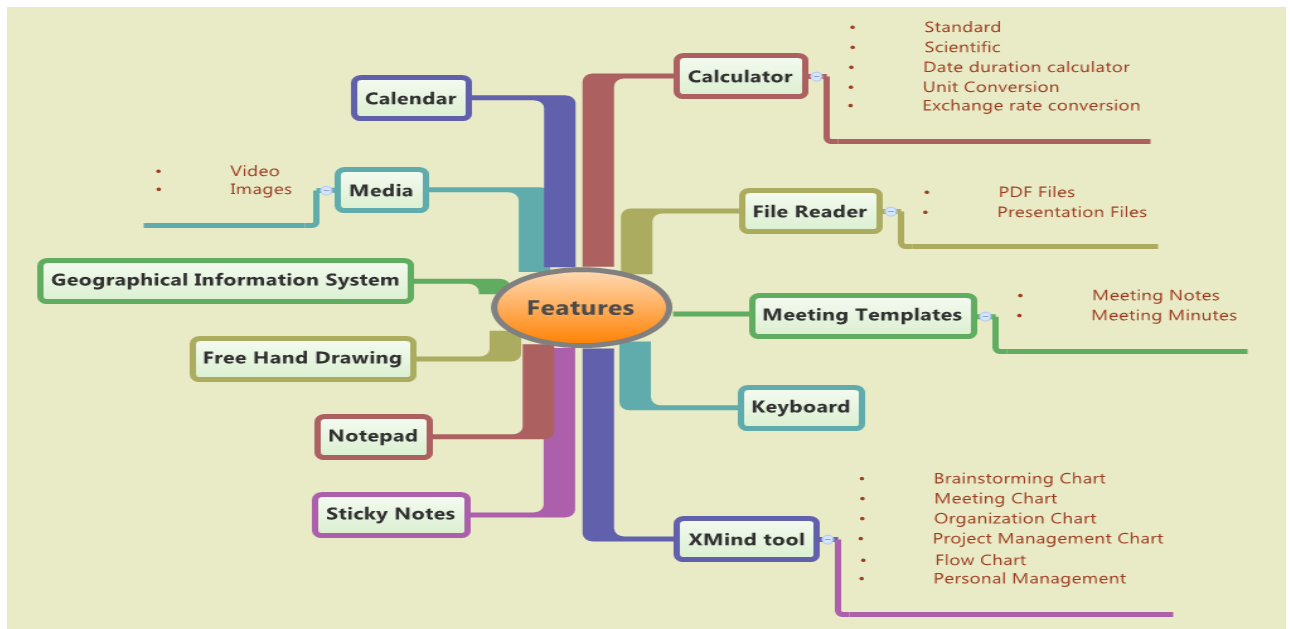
Features

Calendar

Media
- Video
- Images

Geographical Information System

Free Hand Drawing

Notepad

Sticky Notes

Calculator
- Standard
- Scientific
- Date duration calculator
- Unit Conversion
- Exchange rate conversion

File Reader
- PDF Files
- Presentation Files

Meeting Templates
- Meeting Notes
- Meeting Minutes

Keyboard

XMind tool
- Brainstorming Chart
- Meeting Chart
- Organization Chart
- Project Management Chart
- Flow Chart
- Personal Management